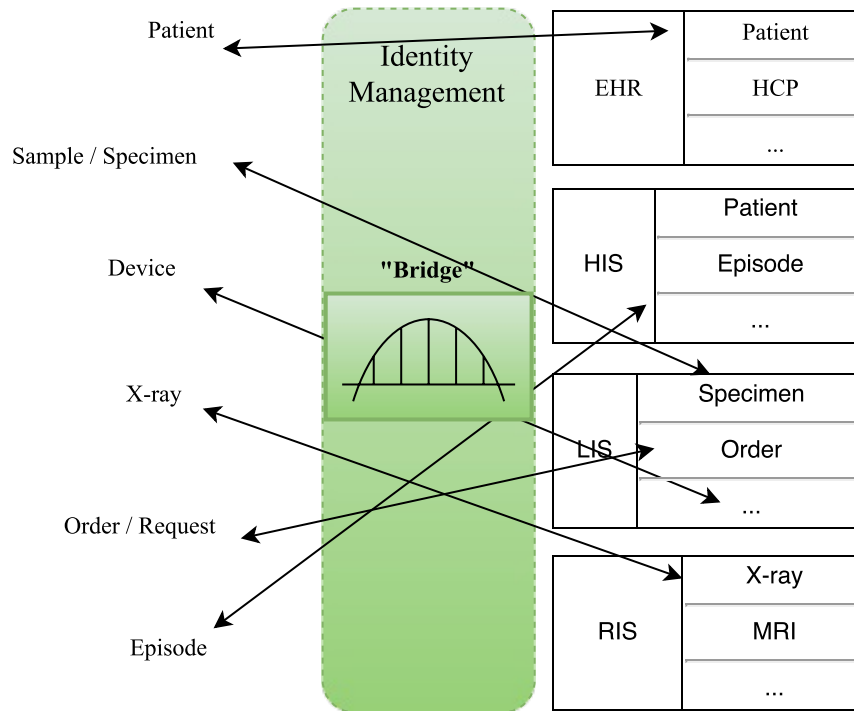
Patient

Sample / Specimen

Device

X-ray

Order / Request

Episode

Identity Management

"Bridge"

| EHR | Patient |
|---|---|
| | HCP |
| | ... |

| HIS | Patient |
|---|---|
| | Episode |
| | ... |

| LIS | Specimen |
|---|---|
| | Order |
| | ... |

| RIS | X-ray |
|---|---|
| | MRI |
| | ... |